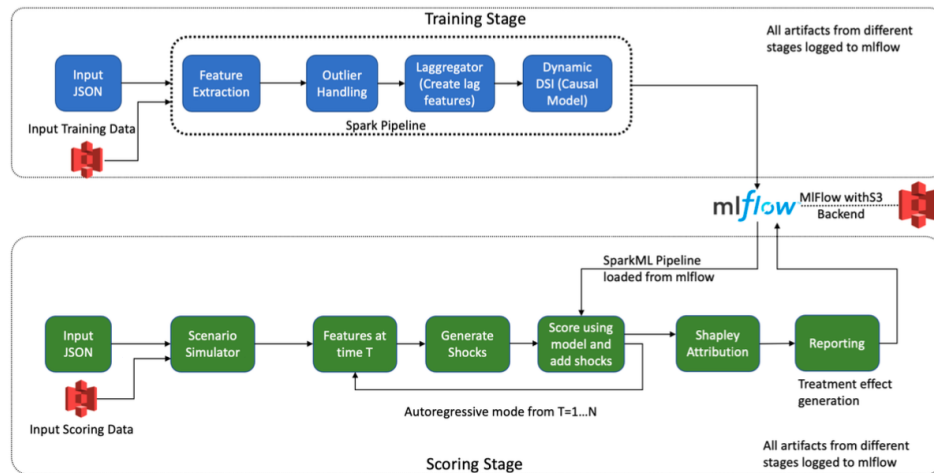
Training Stage

All artifacts from different stages logged to mlflow

Input JSON

Input Training Data

Feature Extraction

Outlier Handling

Laggregator (Create lag features)

Dynamic DSI (Causal Model)

Spark Pipeline

mlflow

MlFlow withS3 Backend

SparkML Pipeline loaded from mlflow

Input JSON

Scenario Simulator

Features at time T

Generate Shocks

Score using model and add shocks

Shapley Attribution

Reporting

Treatment effect generation

Autoregressive mode from T=1...N

Input Scoring Data

All artifacts from different stages logged to mlflow

Scoring Stage